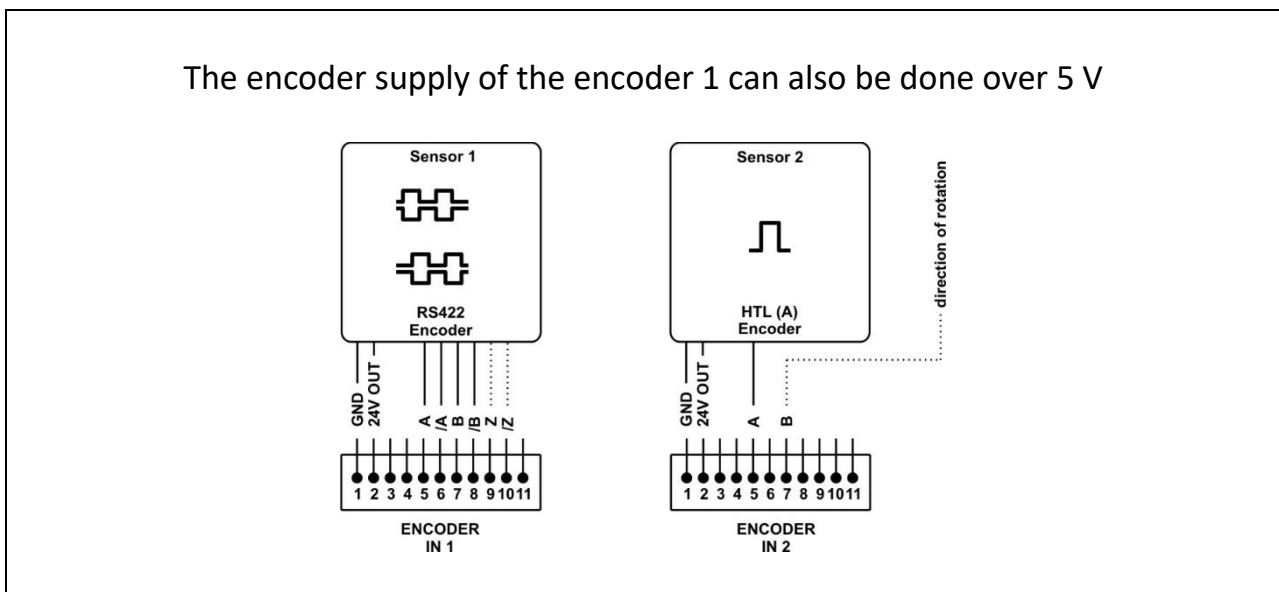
The encoder supply of the encoder 1 can also be done over 5 V

Sensor 1

RS422
Encoder

GND
24V OUT
A
/A
B
/B
Z
/Z

1 2 3 4 5 6 7 8 9 10 11

ENCODER
IN 1

Sensor 2

HTL (A)
Encoder

direction of rotation

GND
24V OUT
A
B

1 2 3 4 5 6 7 8 9 10 11

ENCODER
IN 2